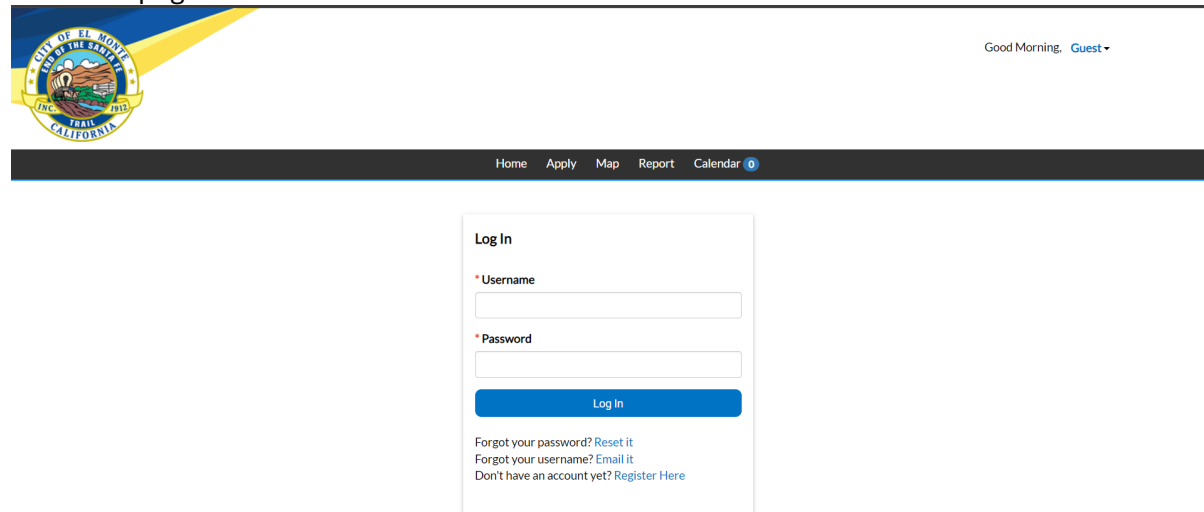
CITY OF EL MONTE
END OF THE SANTA FE
INC. 1912
TRAIL
CALIFORNIA

Good Morning, Guest

Home Apply Map Report Calendar 0

Log In

* Username

* Password

Log In

Forgot your password? Reset it
Forgot your username? Email it
Don't have an account yet? Register Here